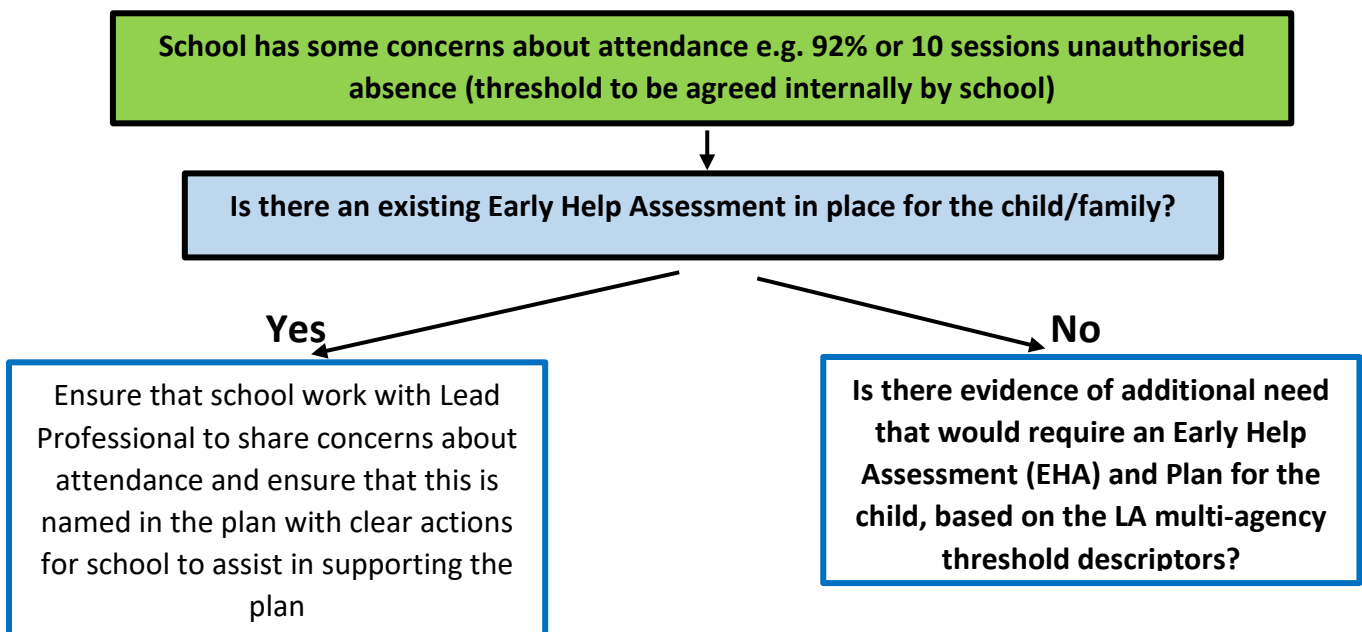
School has some concerns about attendance e.g. 92% or 10 sessions unauthorised absence (threshold to be agreed internally by school)

Is there an existing Early Help Assessment in place for the child/family?

Yes

No

Ensure that school work with Lead Professional to share concerns about attendance and ensure that this is named in the plan with clear actions for school to assist in supporting the plan

Is there evidence of additional need that would require an Early Help Assessment (EHA) and Plan for the child, based on the LA multi-agency threshold descriptors?